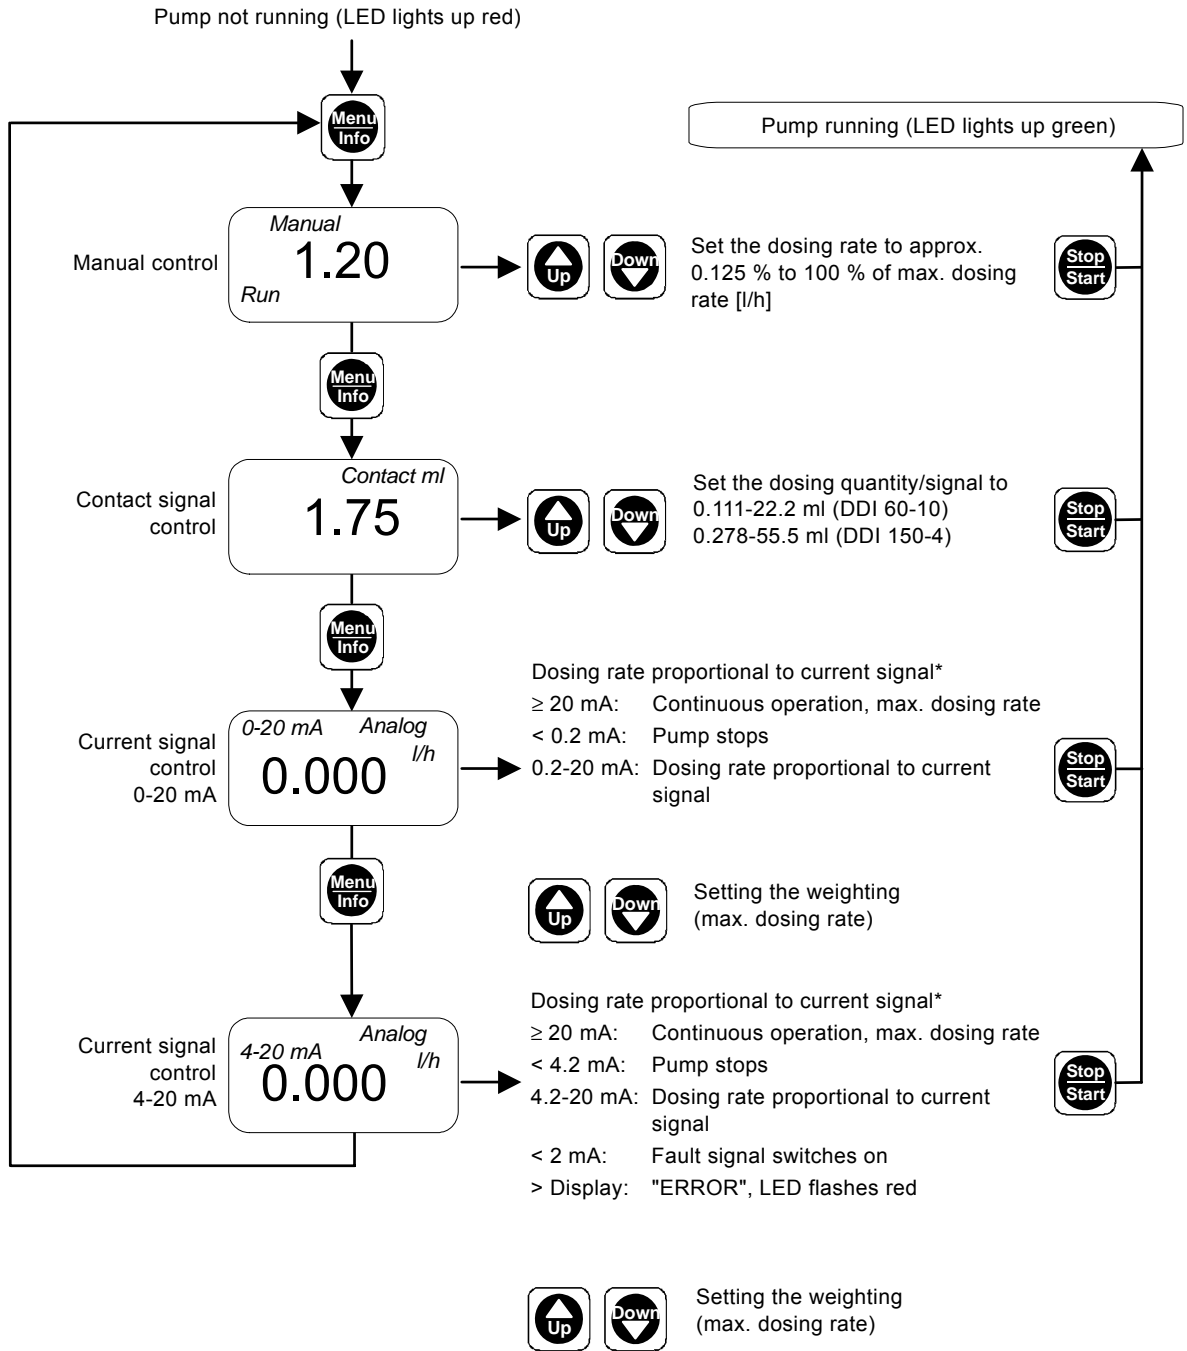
Pump not running (LED lights up red)

Menu
Info

Pump running (LED lights up green)

Manual control

Manual
1.20
Run

Up Down

Set the dosing rate to approx. 0.125 % to 100 % of max. dosing rate [l/h]

Stop
Start

Menu
Info

Contact signal control

Contact ml
1.75

Up Down

Set the dosing quantity/signal to
0.111-22.2 ml (DDI 60-10)
0.278-55.5 ml (DDI 150-4)

Stop
Start

Menu
Info

Dosing rate proportional to current signal*
$\geq$ 20 mA: Continuous operation, max. dosing rate
< 0.2 mA: Pump stops
0.2-20 mA: Dosing rate proportional to current signal

Current signal control 0-20 mA

0-20 mA Analog
l/h
0.000

Stop
Start

Menu
Info

Up Down

Setting the weighting (max. dosing rate)

Dosing rate proportional to current signal*
$\geq$ 20 mA: Continuous operation, max. dosing rate
< 4.2 mA: Pump stops
4.2-20 mA: Dosing rate proportional to current signal
< 2 mA: Fault signal switches on
> Display: "ERROR", LED flashes red

Current signal control 4-20 mA

Analog
4-20 mA l/h
0.000

Stop
Start

Up Down

Setting the weighting (max. dosing rate)